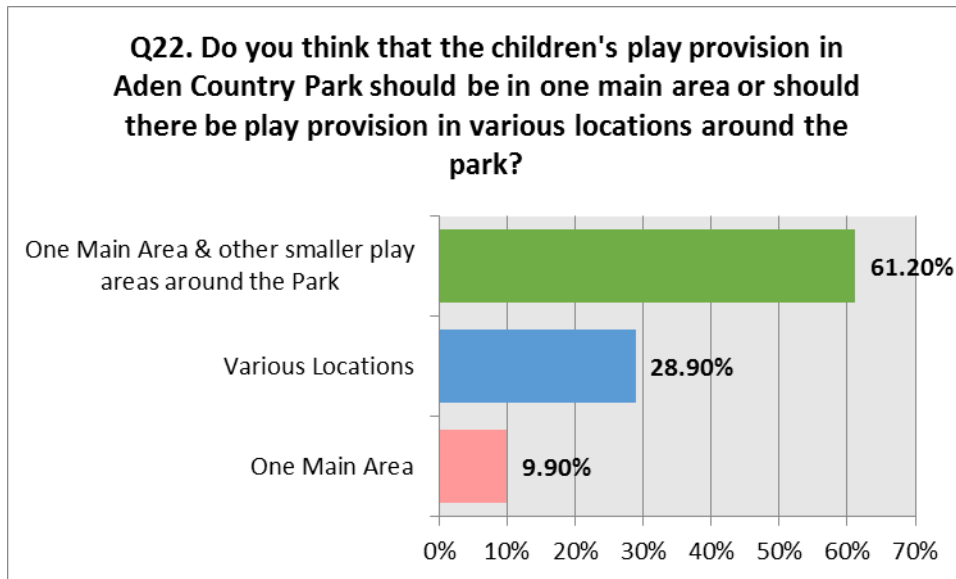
Q22. Do you think that the children's play provision in Aden Country Park should be in one main area or should there be play provision in various locations around the park?

One Main Area & other smaller play areas around the Park

61.20%

Various Locations

28.90%

One Main Area

9.90%

0% 10% 20% 30% 40% 50% 60% 70%